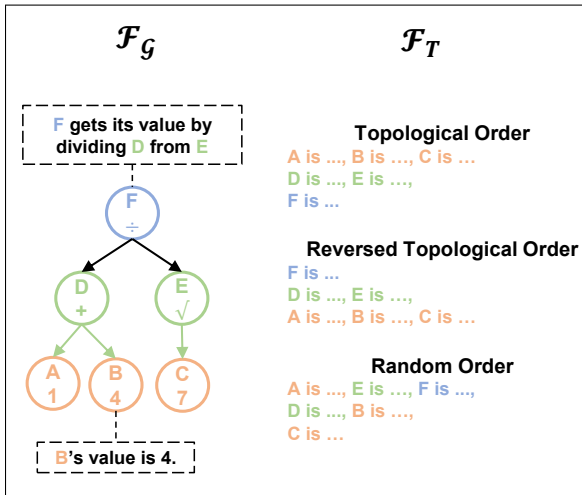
$\mathcal{F}_{\mathcal{G}}$

$\mathcal{F}_{T}$

F gets its value by dividing D from E

F
÷

D
+

E
√

A
1

B
4

C
7

B's value is 4.

Topological Order
A is ..., B is ..., C is ...
D is ..., E is ...,
F is ...

Reversed Topological Order
F is ...
D is ..., E is ...,
A is ..., B is ..., C is ...

Random Order
A is ..., E is ..., F is ...,
D is ..., B is ...,
C is ...